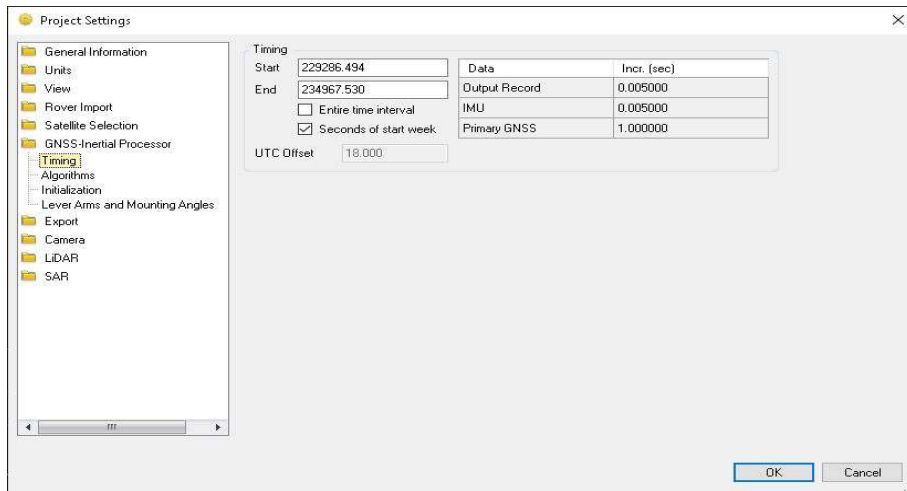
Project Settings

General Information
Units
View
Rover Import
Satellite Selection
GNSS-Inertial Processor
Timing
Algorithms
Initialization
Lever Arms and Mounting Angles
Export
Camera
LiDAR
SAR

Timing
Start 229286.494
End 234967.530
Entire time interval
Seconds of start week
UTC Offset 18.000

| Data | Incr. (sec) |
|---|---|
| Output Record | 0.005000 |
| IMU | 0.005000 |
| Primary GNSS | 1.000000 |

OK Cancel